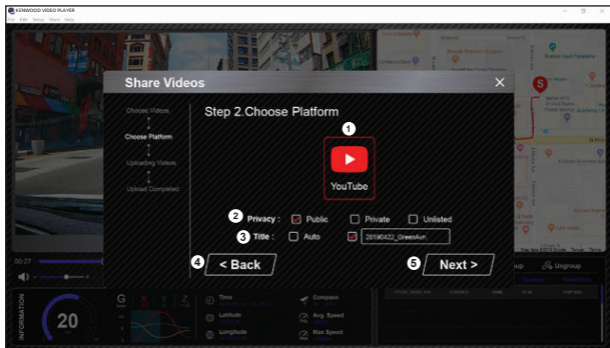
KENWOOD VIDEO PLAYER

File Edit Setup Share Help

Share Videos

Choose Videos

Choose Platform

Uploading Videos

Upload Completed

Step 2.Choose Platform

1

YouTube

2 Privacy : Public Private Unlisted

3 Title : Auto 20190422_GreenAve

4 < Back

5 Next >

00:27

Group Ungroup

INFORMATION

20

G

Time

Latitude

Longitude

Compass

Avg. Speed

Max Speed